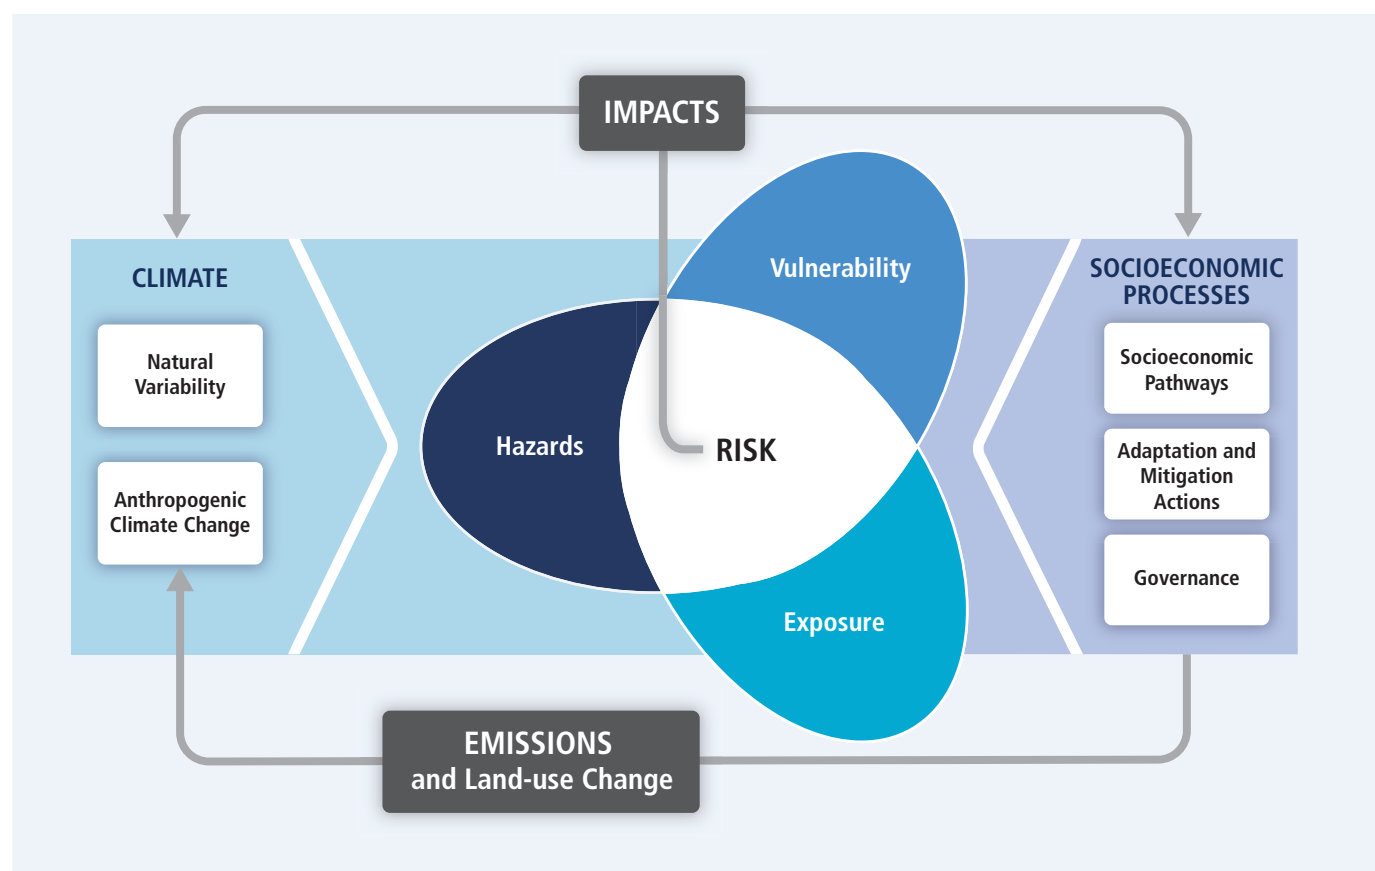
IMPACTS

CLIMATE

Natural Variability

Anthropogenic Climate Change

Vulnerability

Hazards

RISK

Exposure

SOCIOECONOMIC PROCESSES

Socioeconomic Pathways

Adaptation and Mitigation Actions

Governance

EMISSIONS and Land-use Change